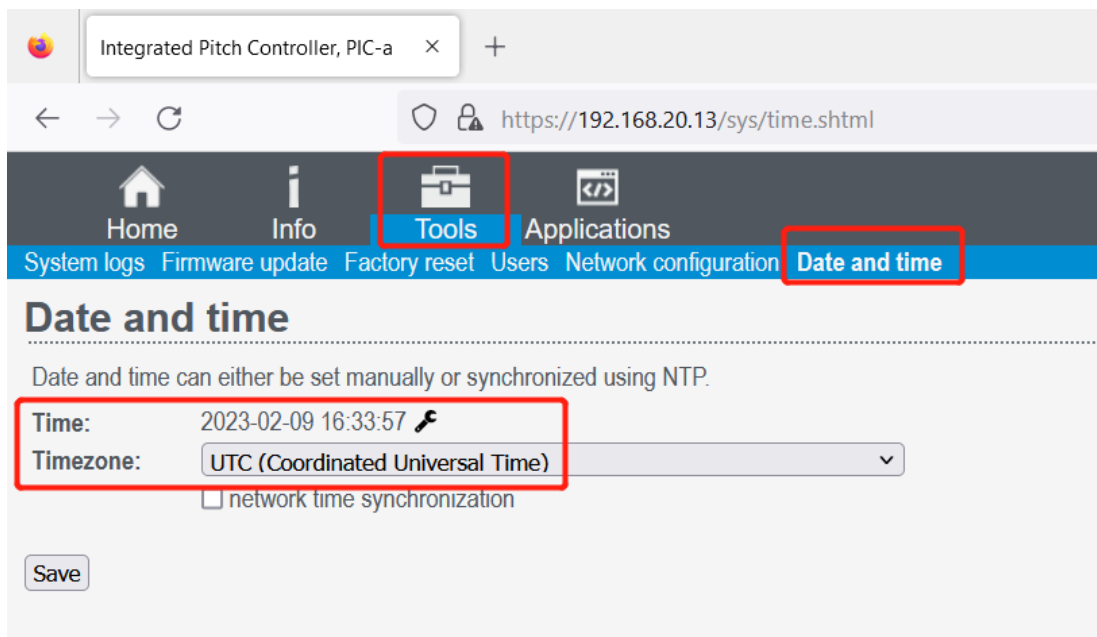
Integrated Pitch Controller, PIC-a ×

+

https://192.168.20.13/sys/time.shtml

Home Info Tools Applications

System logs Firmware update Factory reset Users Network configuration Date and time

Date and time

Date and time can either be set manually or synchronized using NTP.

Time: 2023-02-09 16:33:57

Timezone: UTC (Coordinated Universal Time)

network time synchronization

Save